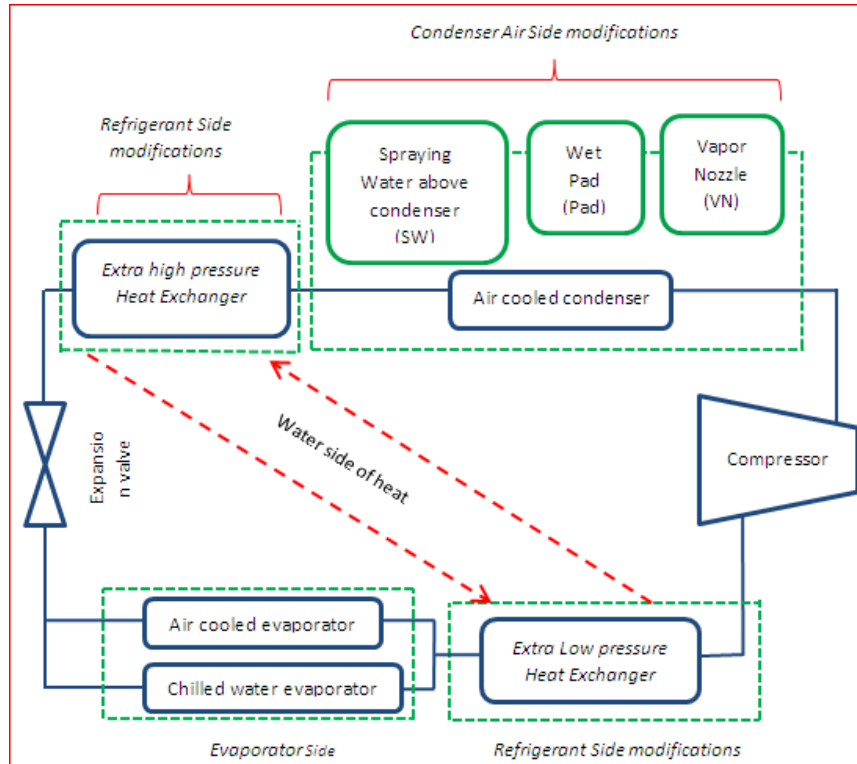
Condenser Air Side modifications

Refrigerant Side modifications

Spraying Water above condenser (SW)

Wet Pad (Pad)

Vapor Nozzle (VN)

Extra high pressure Heat Exchanger

Air cooled condenser

Water side of heat

Expansion valve

Compressor

Air cooled evaporator

Chilled water evaporator

Extra Low pressure Heat Exchanger

Evaporator Side

Refrigerant Side modifications